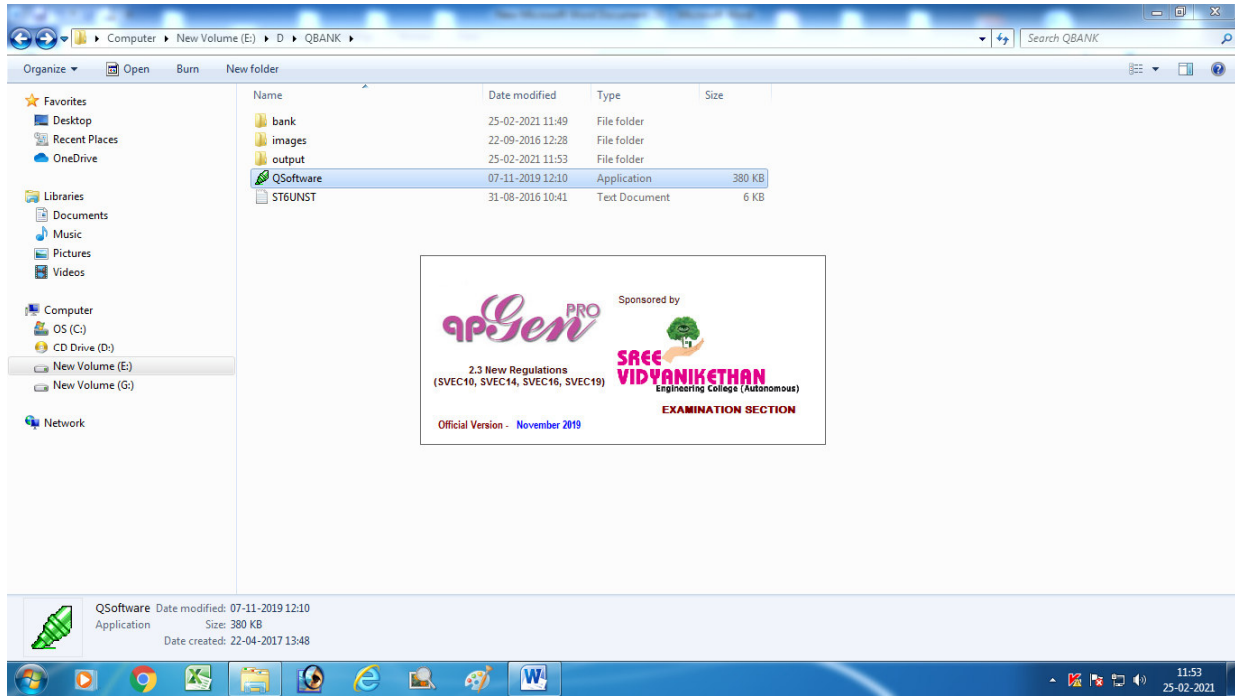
Computer ▸ New Volume (E:) ▸ D ▸ QBANK ▸

Search QBANK

Organize ▾ Open Burn New folder

Favorites
Desktop
Recent Places
OneDrive

Libraries
Documents
Music
Pictures
Videos

Computer
OS (C:)
CD Drive (D:)
New Volume (E:)
New Volume (G:)

Network

| Name | Date modified | Type | Size |
|---|---|---|---|
| bank | 25-02-2021 11:49 | File folder | |
| images | 22-09-2016 12:28 | File folder | |
| output | 25-02-2021 11:53 | File folder | |
| QSoftware | 07-11-2019 12:10 | Application | 380 KB |
| ST6UNST | 31-08-2016 10:41 | Text Document | 6 KB |

qpGen PRO
2.3 New Regulations
(SVEC10, SVEC14, SVEC16, SVEC19)
Official Version - November 2019

Sponsored by
SREE VIDYANIKETHAN
Engineering College (Autonomous)
EXAMINATION SECTION

QSoftware Date modified: 07-11-2019 12:10
Application Size: 380 KB
Date created: 22-04-2017 13:48

11:53
25-02-2021